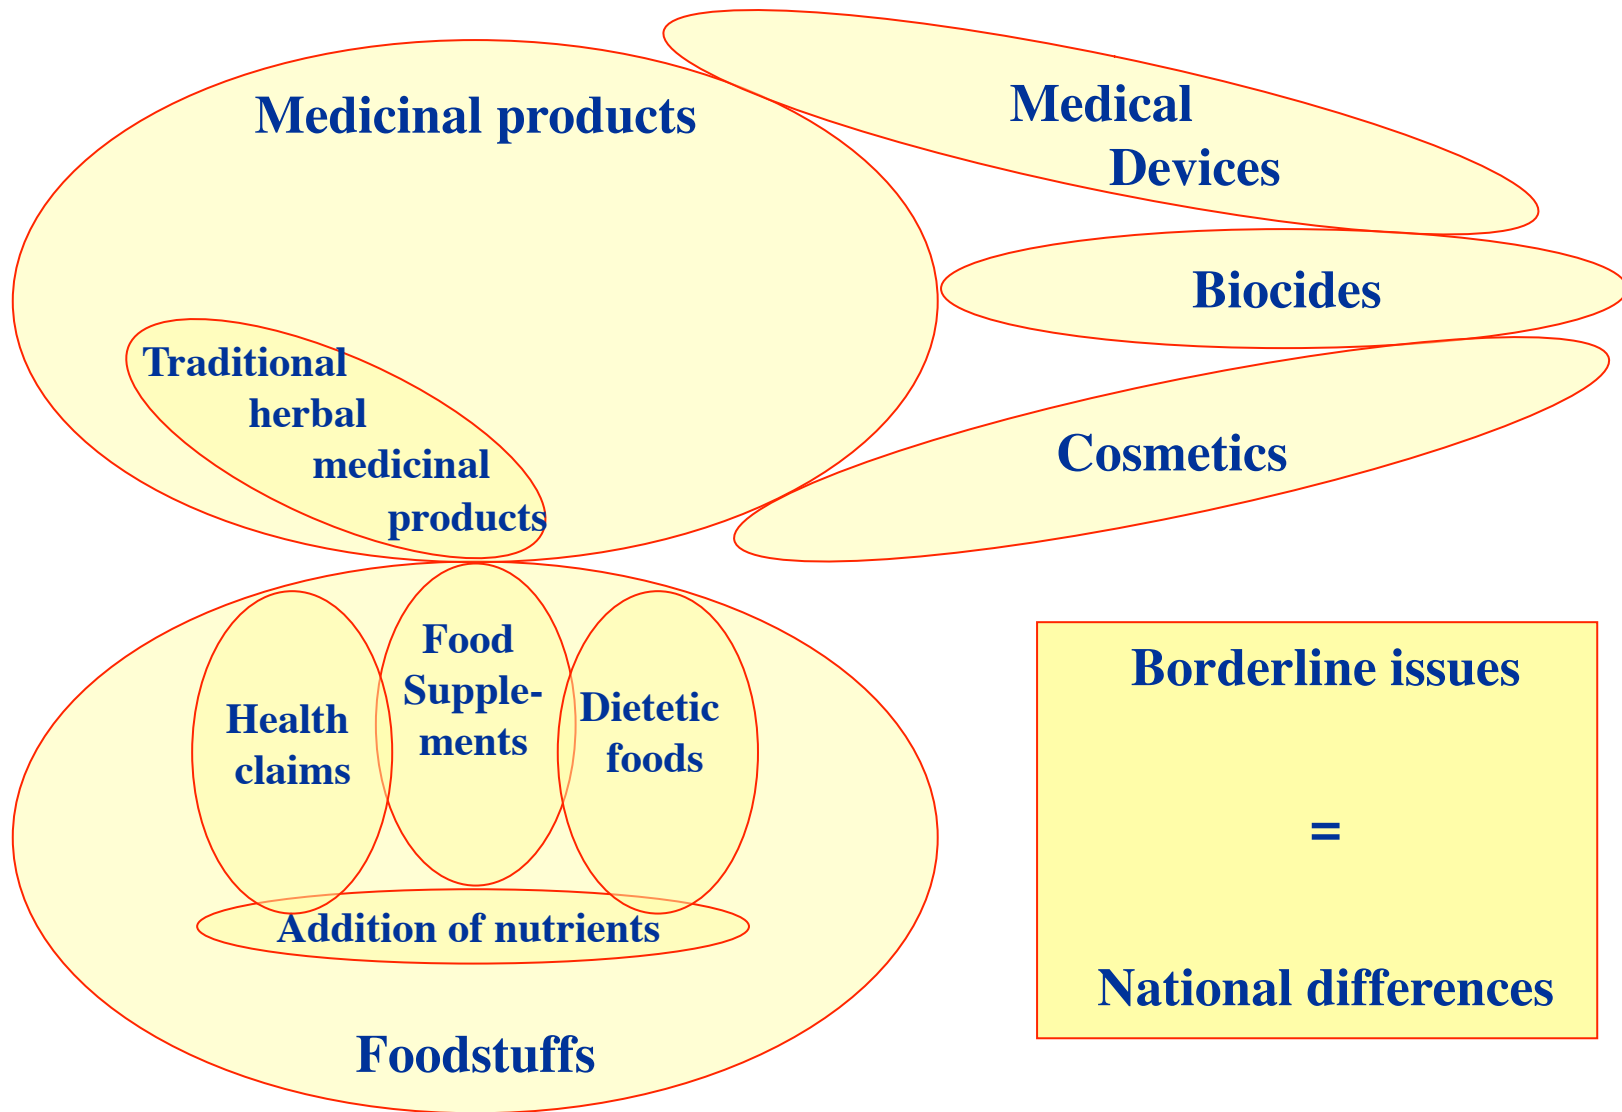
Medicinal products

Medical Devices

Biocides

Traditional herbal medicinal products

Cosmetics

Food Supplements

Health claims

Dietetic foods

Addition of nutrients

Foodstuffs

Borderline issues

=

National differences